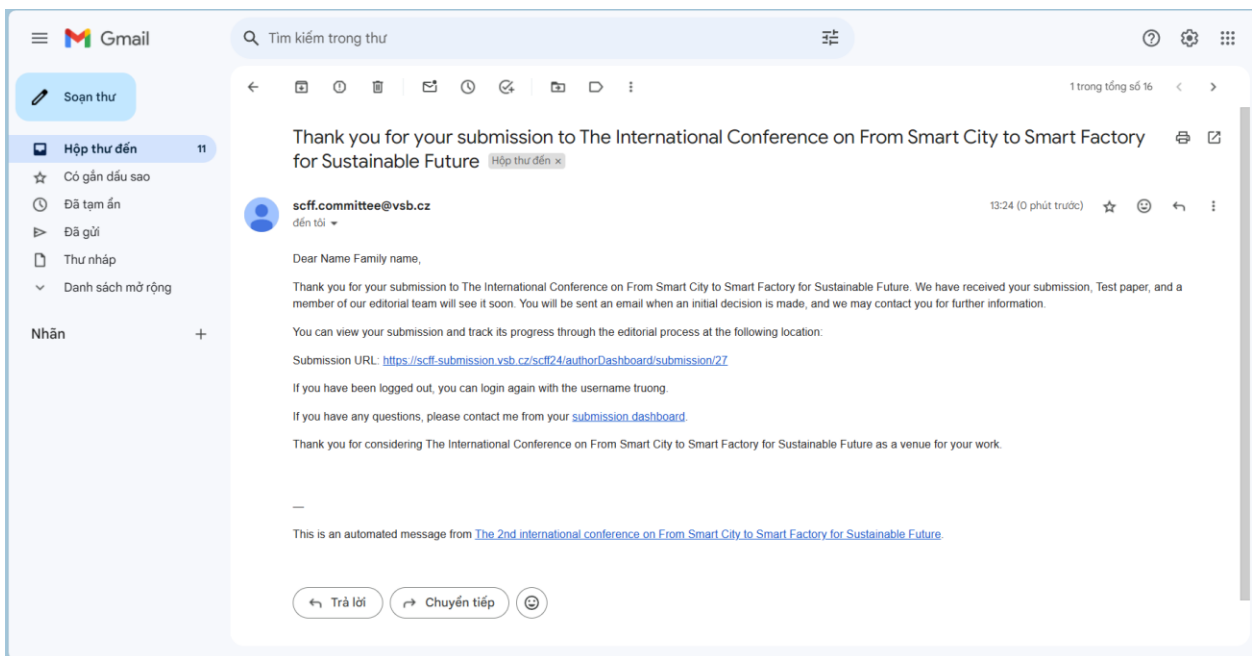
Gmail

Tìm kiếm trong thư

Soạn thư

Hộp thư đến 11
Có gắn dấu sao
Đã tạm ẩn
Đã gửi
Thư nháp
Danh sách mở rộng

Nhãn +

1 trong tổng số 16

Thank you for your submission to The International Conference on From Smart City to Smart Factory for Sustainable Future Hộp thư đến ×

scff.committee@vsb.cz
đến tôi

13:24 (0 phút trước)

Dear Name Family name,

Thank you for your submission to The International Conference on From Smart City to Smart Factory for Sustainable Future. We have received your submission, Test paper, and a member of our editorial team will see it soon. You will be sent an email when an initial decision is made, and we may contact you for further information.

You can view your submission and track its progress through the editorial process at the following location:

Submission URL: https://scff-submission.vsb.cz/scff24/authorDashboard/submission/27

If you have been logged out, you can login again with the username truong.

If you have any questions, please contact me from your submission dashboard.

Thank you for considering The International Conference on From Smart City to Smart Factory for Sustainable Future as a venue for your work.

—

This is an automated message from The 2nd international conference on From Smart City to Smart Factory for Sustainable Future.

Trả lời Chuyển tiếp